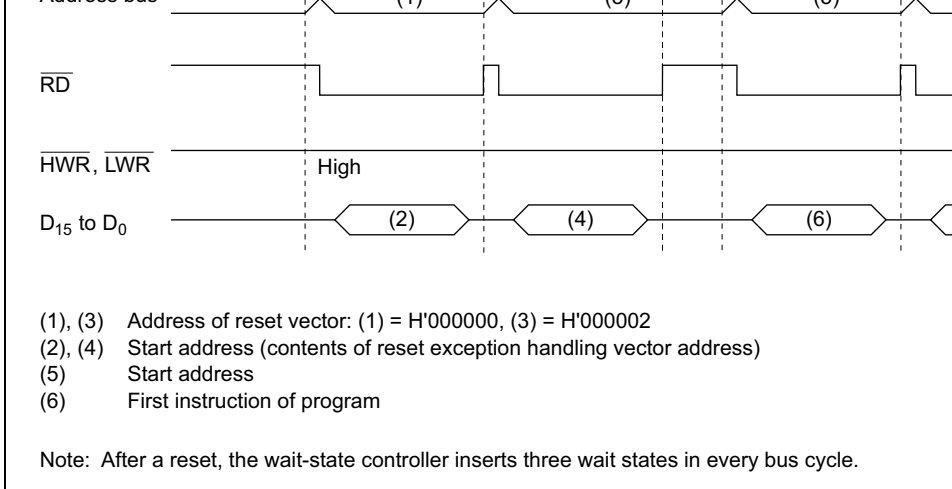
Address bus (1) (3) (5)

$\overline{RD}$

$\overline{HWR}$, $\overline{LWR}$ High

$D_{15}$ to $D_0$ (2) (4) (6)

(1), (3) Address of reset vector: (1) = H'000000, (3) = H'000002
(2), (4) Start address (contents of reset exception handling vector address)
(5) Start address
(6) First instruction of program

Note: After a reset, the wait-state controller inserts three wait states in every bus cycle.